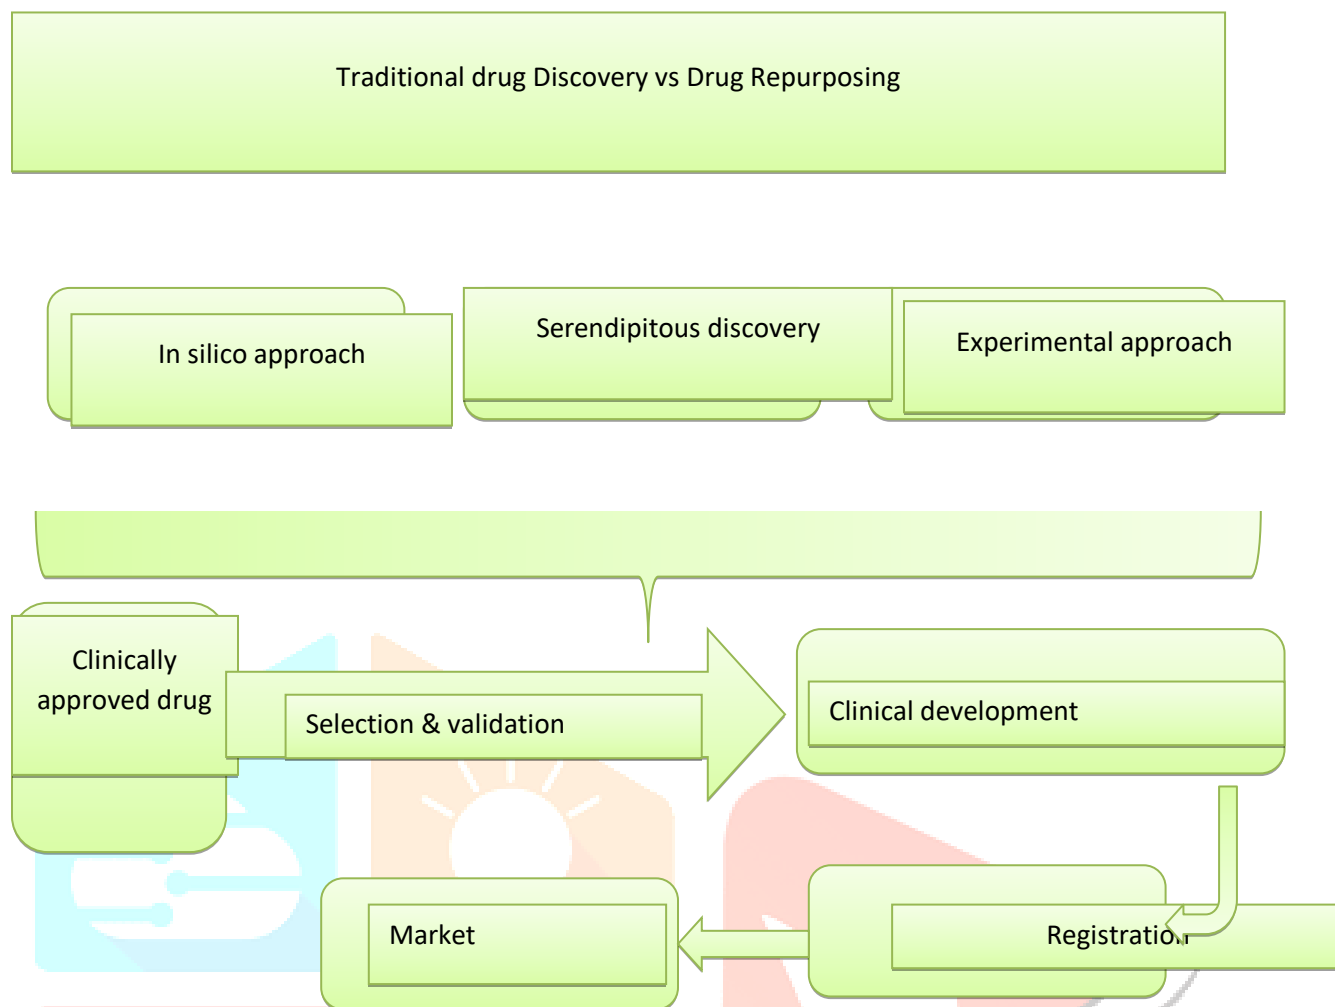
Traditional drug Discovery vs Drug Repurposing

In silico approach

Serendipitous discovery

Experimental approach

Clinically approved drug

Selection & validation

Clinical development

Market

Registratio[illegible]